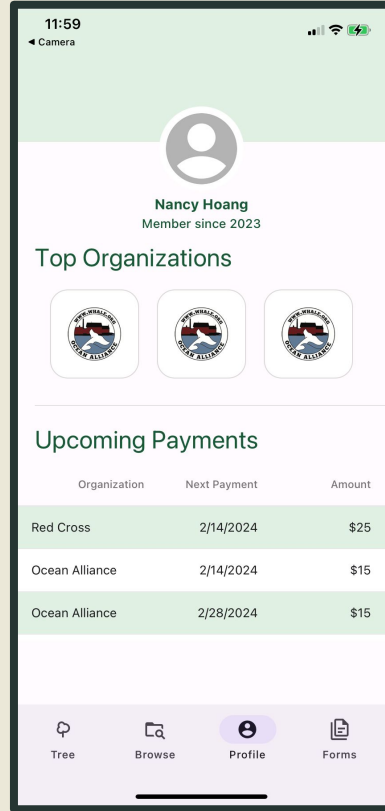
11:59
◂ Camera

Nancy Hoang
Member since 2023

Top Organizations

WWW.WHALE.ORG OCEAN ALLIANCE

WWW.WHALE.ORG OCEAN ALLIANCE

WWW.WHALE.ORG OCEAN ALLIANCE

Upcoming Payments

| Organization | Next Payment | Amount |
|---|---|---|
| Red Cross | 2/14/2024 | $25 |
| Ocean Alliance | 2/14/2024 | $15 |
| Ocean Alliance | 2/28/2024 | $15 |

Tree Browse Profile Forms